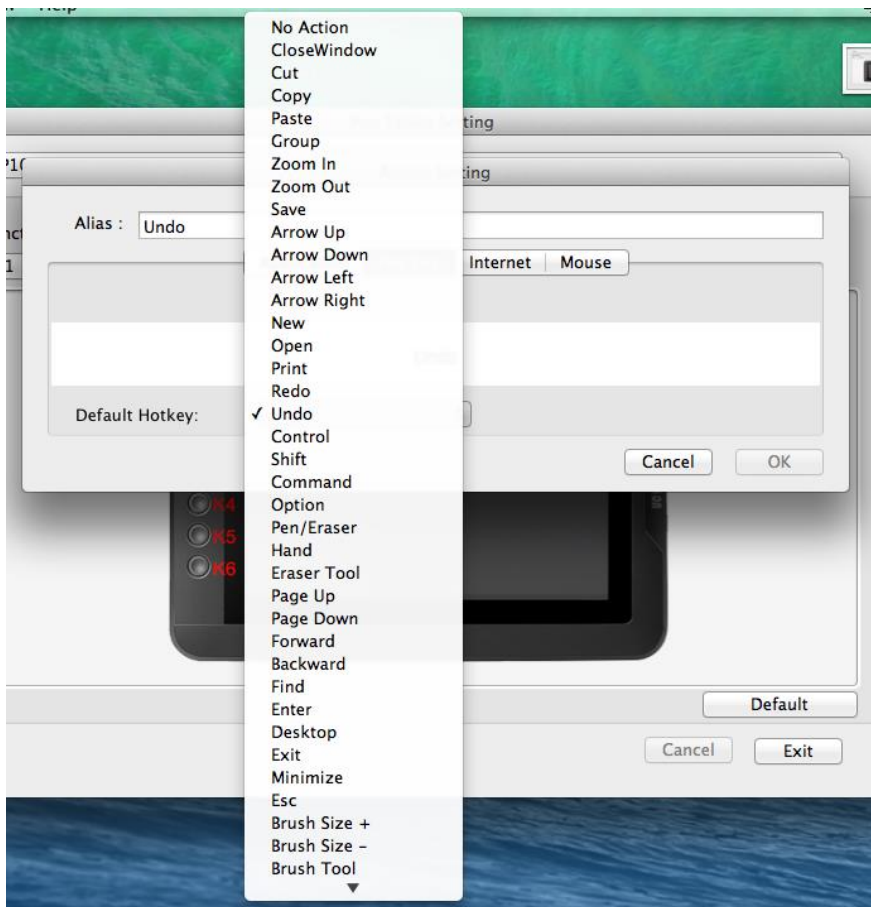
Help

Setting

Setting

Alias : Undo

Internet | Mouse

Default Hotkey:

Cancel OK

K4
K5
K6

Default

Cancel Exit

No Action
CloseWindow
Cut
Copy
Paste
Group
Zoom In
Zoom Out
Save
Arrow Up
Arrow Down
Arrow Left
Arrow Right
New
Open
Print
Redo
✓ Undo
Control
Shift
Command
Option
Pen/Eraser
Hand
Eraser Tool
Page Up
Page Down
Forward
Backward
Find
Enter
Desktop
Exit
Minimize
Esc
Brush Size +
Brush Size -
Brush Tool